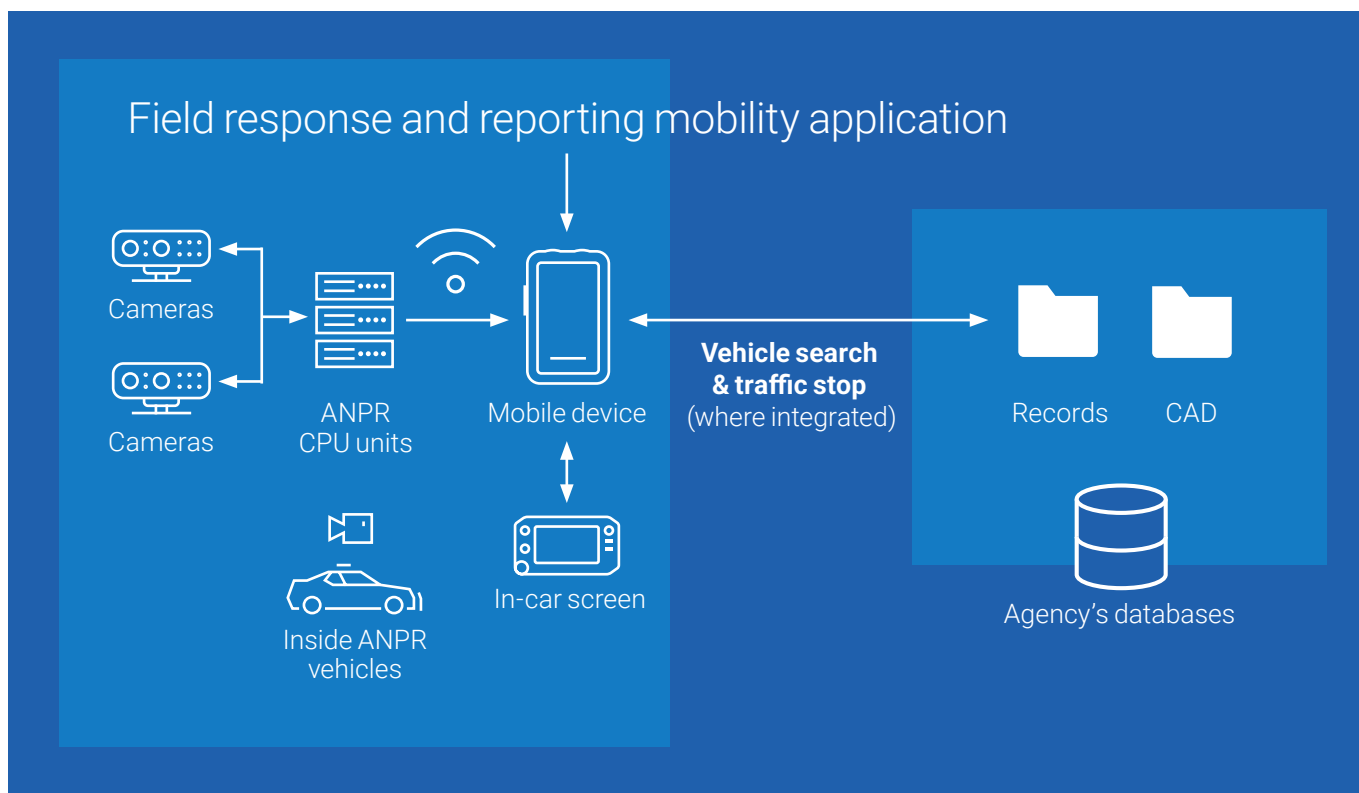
Field response and reporting mobility application

Cameras

Cameras

ANPR
CPU units

Mobile device

Vehicle search
& traffic stop
(where integrated)

Records

CAD

Agency's databases

Inside ANPR
vehicles

In-car screen